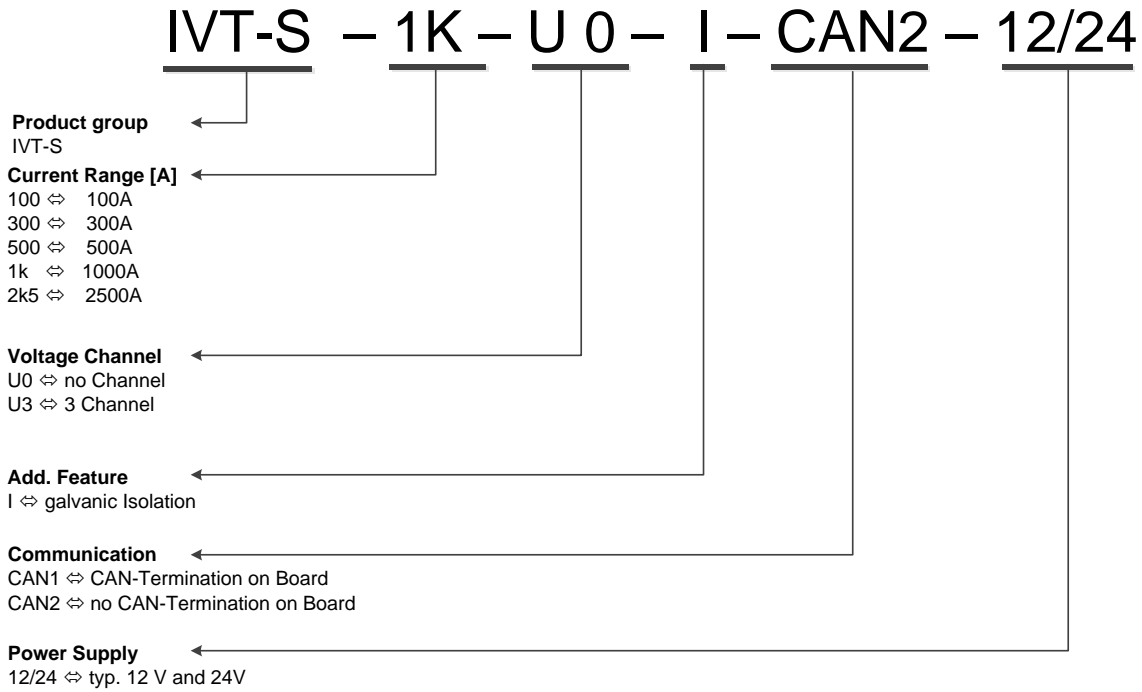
IVT-S – 1K – U 0 – I – CAN2 – 12/24

**Product group**
IVT-S

**Current Range [A]**
100 ⇔ 100A
300 ⇔ 300A
500 ⇔ 500A
1k ⇔ 1000A
2k5 ⇔ 2500A

**Voltage Channel**
U0 ⇔ no Channel
U3 ⇔ 3 Channel

**Add. Feature**
I ⇔ galvanic Isolation

**Communication**
CAN1 ⇔ CAN-Termination on Board
CAN2 ⇔ no CAN-Termination on Board

**Power Supply**
12/24 ⇔ typ. 12 V and 24V